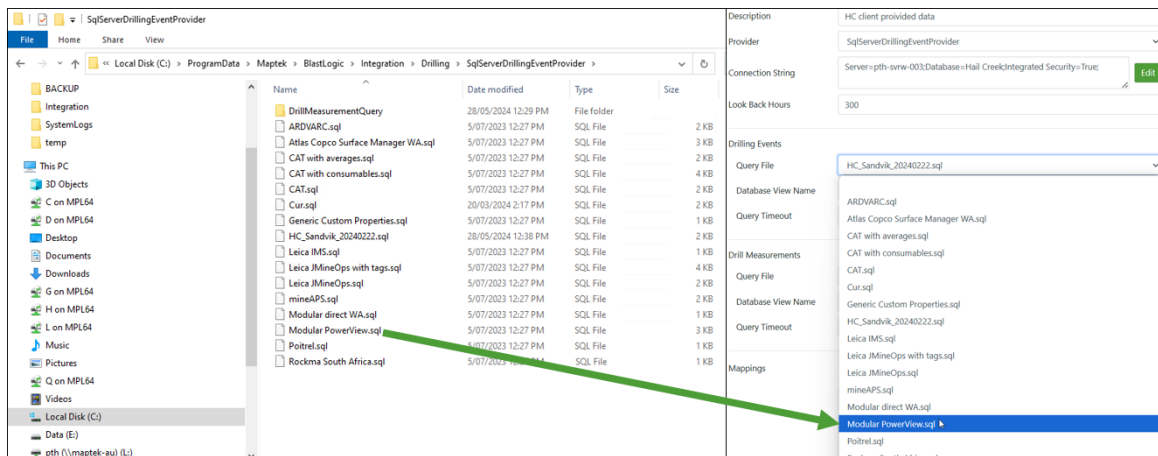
SqlServerDrillingEventProvider

File Home Share View

« Local Disk (C:) › ProgramData › Maptek › BlastLogic › Integration › Drilling › SqlServerDrillingEventProvider ›

BACKUP
Integration
SystemLogs
temp
This PC
3D Objects
C on MPL64
D on MPL64
Desktop
Documents
Downloads
G on MPL64
H on MPL64
L on MPL64
Music
Pictures
Q on MPL64
Videos
Local Disk (C:)
Data (E:)
pth (\\maptek-au) (L:)

| Name | Date modified | Type | Size |
|---|---|---|---|
| DrillMeasurementQuery | 28/05/2024 12:29 PM | File folder | |
| ARDVARC.sql | 5/07/2023 12:27 PM | SQL File | 2 KB |
| Atlas Copco Surface Manager WA.sql | 5/07/2023 12:27 PM | SQL File | 3 KB |
| CAT with averages.sql | 5/07/2023 12:27 PM | SQL File | 2 KB |
| CAT with consumables.sql | 5/07/2023 12:27 PM | SQL File | 4 KB |
| CAT.sql | 5/07/2023 12:27 PM | SQL File | 2 KB |
| Cur.sql | 20/03/2024 2:17 PM | SQL File | 2 KB |
| Generic Custom Properties.sql | 5/07/2023 12:27 PM | SQL File | 1 KB |
| HC_Sandvik_20240222.sql | 28/05/2024 12:38 PM | SQL File | 2 KB |
| Leica IMS.sql | 5/07/2023 12:27 PM | SQL File | 1 KB |
| Leica JMineOps with tags.sql | 5/07/2023 12:27 PM | SQL File | 4 KB |
| Leica JMineOps.sql | 5/07/2023 12:27 PM | SQL File | 2 KB |
| mineAPS.sql | 5/07/2023 12:27 PM | SQL File | 2 KB |
| Modular direct WA.sql | 5/07/2023 12:27 PM | SQL File | 1 KB |
| Modular PowerView.sql | 5/07/2023 12:27 PM | SQL File | 3 KB |
| Poitrel.sql | 5/07/2023 12:27 PM | SQL File | 1 KB |
| Rockma South Africa.sql | 5/07/2023 12:27 PM | SQL File | 1 KB |

Description: HC client proivided data
Provider: SqlServerDrillingEventProvider
Connection String: Server=pth-svrw-003;Database=Hail Creek;Integrated Security=True;
Edit
Look Back Hours: 300
Drilling Events
Query File: HC_Sandvik_20240222.sql
Database View Name
Query Timeout
Drill Measurements
Query File
Database View Name
Query Timeout
Mappings

ARDVARC.sql
Atlas Copco Surface Manager WA.sql
CAT with averages.sql
CAT with consumables.sql
CAT.sql
Cur.sql
Generic Custom Properties.sql
HC_Sandvik_20240222.sql
Leica IMS.sql
Leica JMineOps with tags.sql
Leica JMineOps.sql
mineAPS.sql
Modular direct WA.sql
Modular PowerView.sql
Poitrel.sql
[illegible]